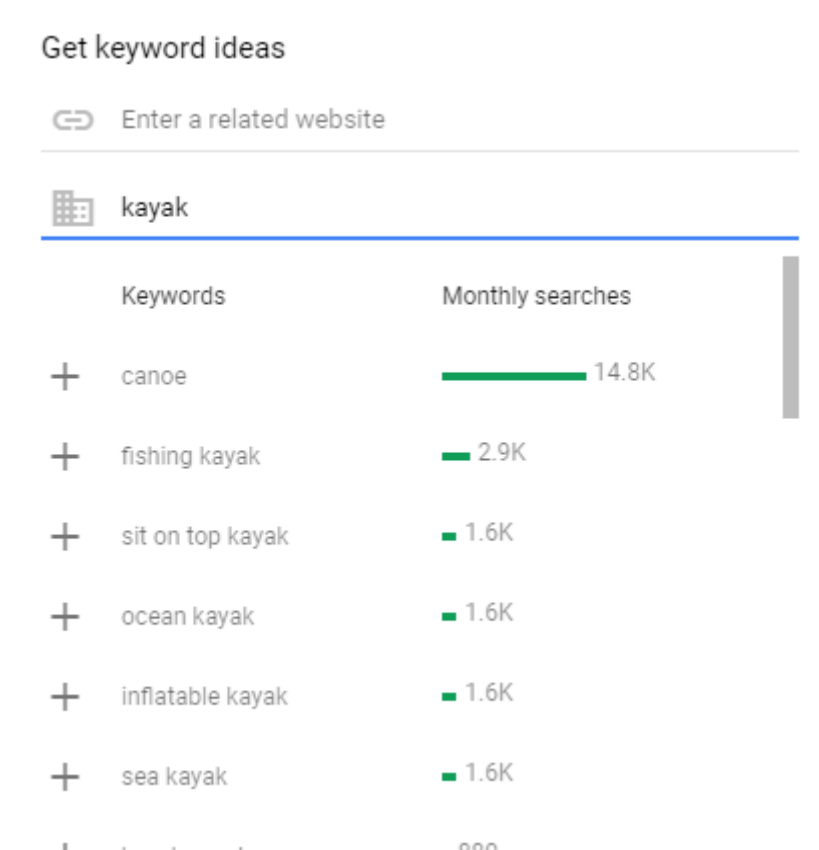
Get keyword ideas

Enter a related website

kayak

| | Keywords | Monthly searches |
|---|---|---|
| + | canoe | 14.8K |
| + | fishing kayak | 2.9K |
| + | sit on top kayak | 1.6K |
| + | ocean kayak | 1.6K |
| + | inflatable kayak | 1.6K |
| + | sea kayak | 1.6K |
| + | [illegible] | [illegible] |